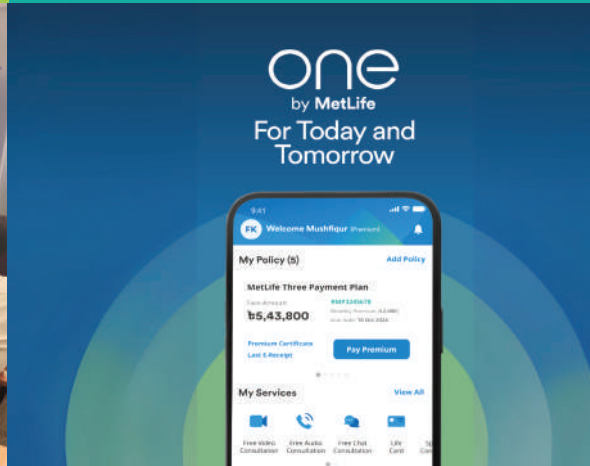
one
by MetLife
For Today and Tomorrow

9:41
FK Welcome Mushfiqur (Premium)
My Policy (5)
Add Policy
MetLife Three Payment Plan
Face Amount
৳5,43,800
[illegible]
Premium Certificate
Last E-Receipt
Pay Premium
My Services
View All
Free Video Consultation
Free Audio Consultation
Free Chat Consultation
Life Card
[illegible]